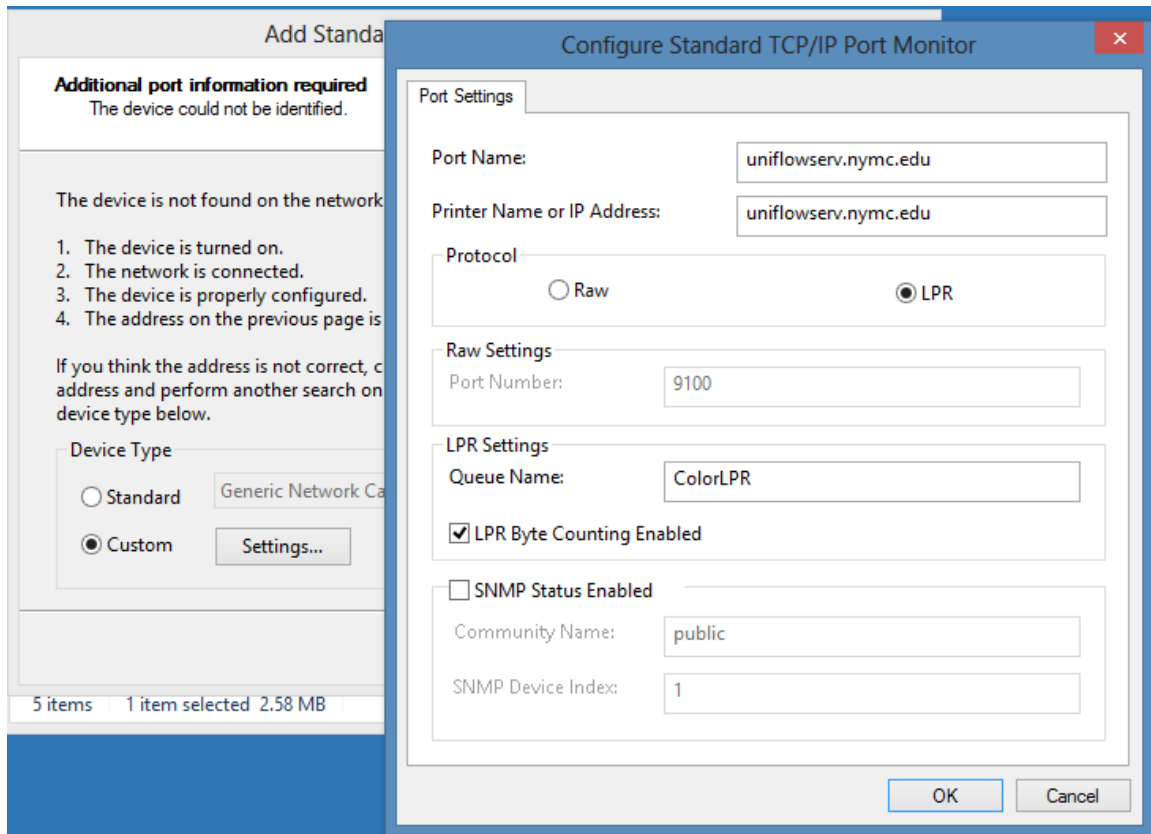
Add Standa

Additional port information required
The device could not be identified.

The device is not found on the network

1. The device is turned on.
2. The network is connected.
3. The device is properly configured.
4. The address on the previous page is

If you think the address is not correct, c address and perform another search on device type below.

Device Type

Standard Generic Network Ca

Custom Settings...

5 items 1 item selected 2.58 MB

Configure Standard TCP/IP Port Monitor

Port Settings

Port Name: uniflowserv.nymc.edu

Printer Name or IP Address: uniflowserv.nymc.edu

Protocol

Raw

LPR

Raw Settings

Port Number: 9100

LPR Settings

Queue Name: ColorLPR

LPR Byte Counting Enabled

SNMP Status Enabled

Community Name: public

SNMP Device Index: 1

OK

Cancel